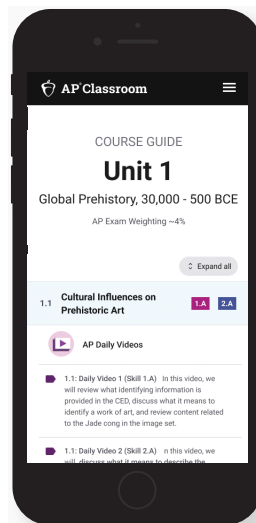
AP Classroom

COURSE GUIDE

Unit 1

Global Prehistory, 30,000 - 500 BCE

AP Exam Weighting ~4%

Expand all

1.1 Cultural Influences on Prehistoric Art 1.A 2.A

AP Daily Videos

1.1: Daily Video 1 (Skill 1.A) In this video, we will review what identifying information is provided in the CED, discuss what it means to identify a work of art, and review content related to the Jade cong in the image set.

1.1: Daily Video 2 (Skill 2.A) n this video, we will discuss what it means to describe the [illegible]